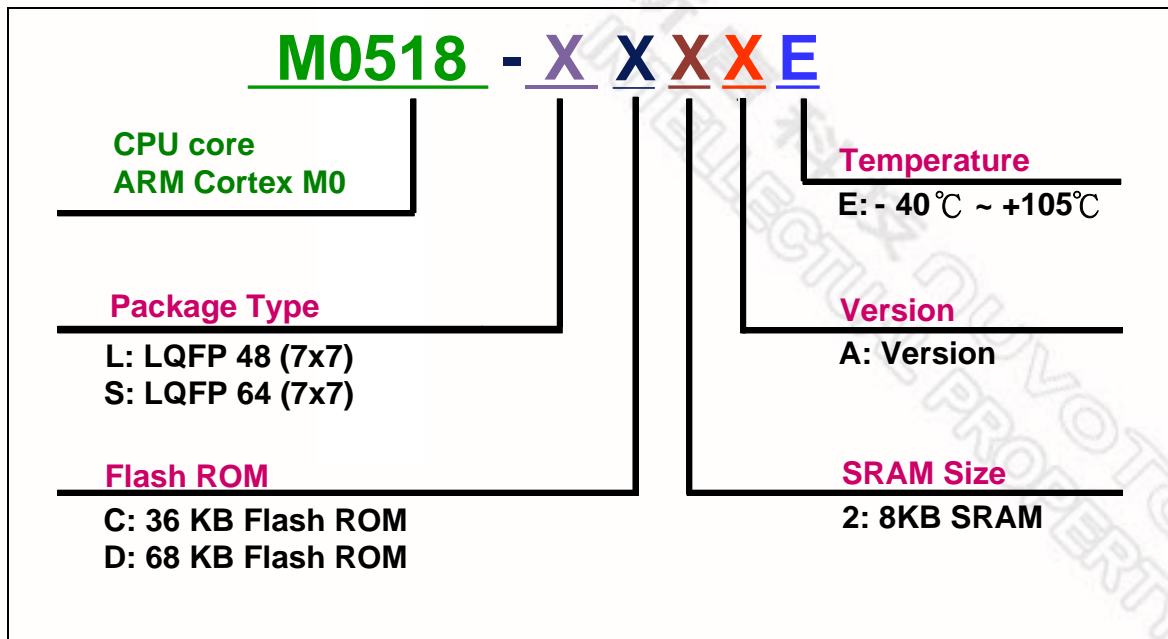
M0518 - X X X X E

CPU core
ARM Cortex M0

Temperature
E: - 40℃ ~ +105℃

Package Type
L: LQFP 48 (7x7)
S: LQFP 64 (7x7)

Version
A: Version

Flash ROM
C: 36 KB Flash ROM
D: 68 KB Flash ROM

SRAM Size
2: 8KB SRAM

NUVOTON ELECTRONIC PROPERTY